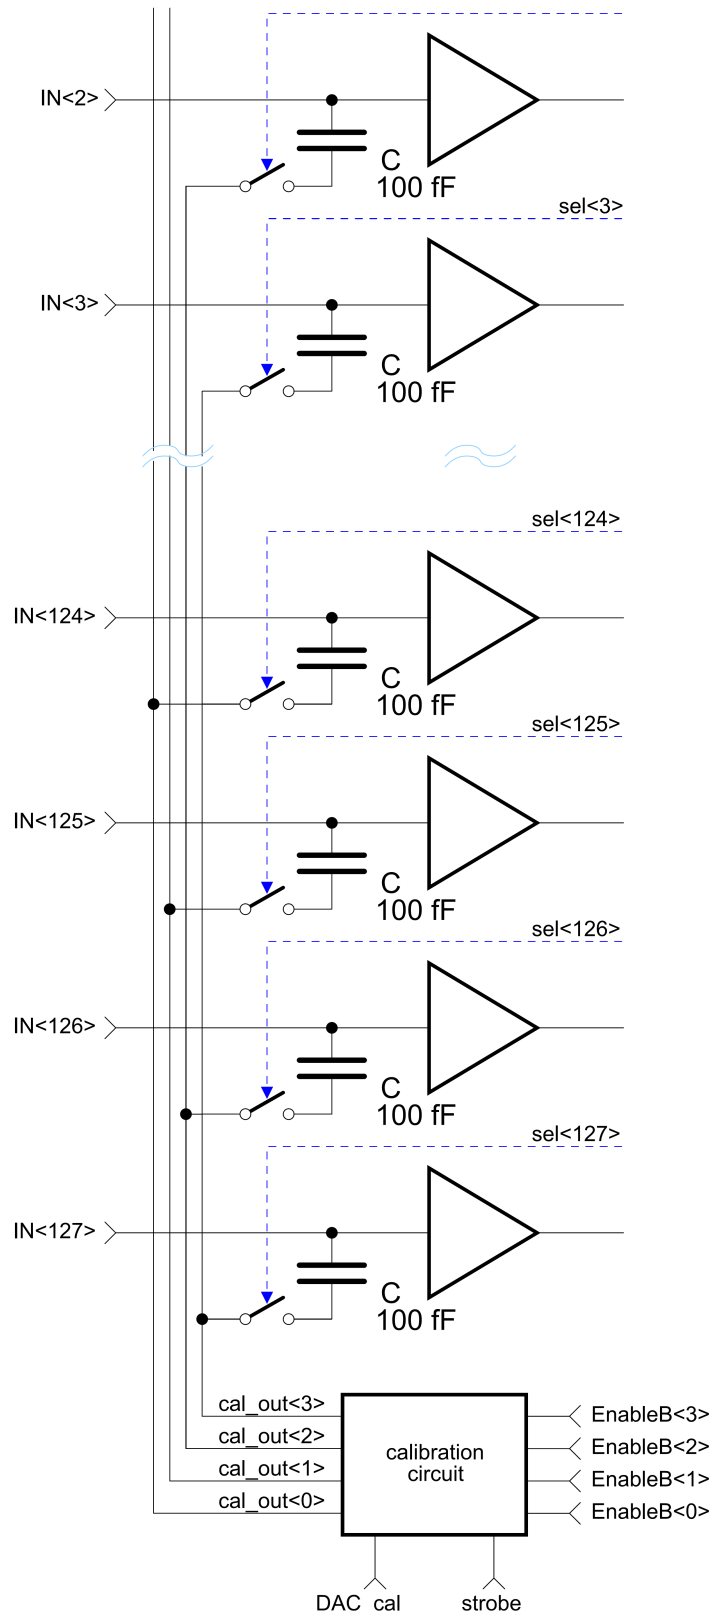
IN<2>
C
100 fF
sel<3>
IN<3>
C
100 fF
sel<124>
IN<124>
C
100 fF
sel<125>
IN<125>
C
100 fF
sel<126>
IN<126>
C
100 fF
sel<127>
IN<127>
C
100 fF
cal_out<3>
cal_out<2>
cal_out<1>
cal_out<0>
calibration circuit
EnableB<3>
EnableB<2>
EnableB<1>
EnableB<0>
DAC cal
strobe